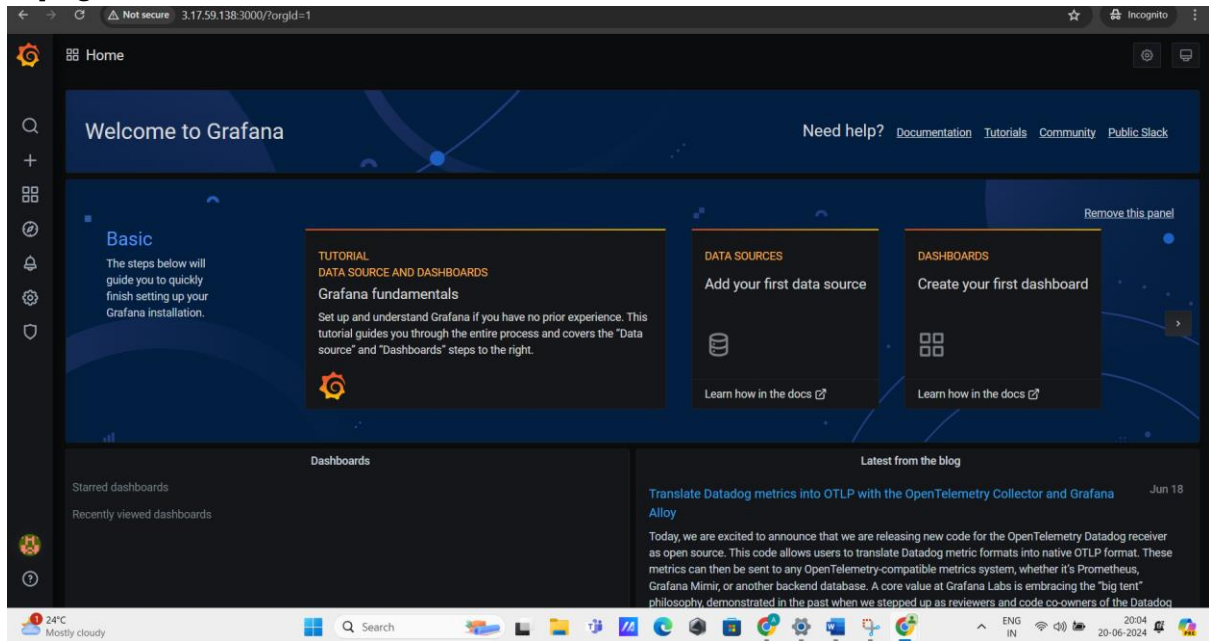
Not secure 3.17.59.138:3000/?orgId=1

Incognito

Home

Welcome to Grafana

Need help? Documentation Tutorials Community Public Slack

Remove this panel

Basic

The steps below will guide you to quickly finish setting up your Grafana installation.

TUTORIAL
DATA SOURCE AND DASHBOARDS

Grafana fundamentals

Set up and understand Grafana if you have no prior experience. This tutorial guides you through the entire process and covers the "Data source" and "Dashboards" steps to the right.

DATA SOURCES

Add your first data source

Learn how in the docs

DASHBOARDS

Create your first dashboard

Learn how in the docs

Dashboards

Starred dashboards

Recently viewed dashboards

Latest from the blog

Translate Datadog metrics into OTLP with the OpenTelemetry Collector and Grafana Alloy

Jun 18

Today, we are excited to announce that we are releasing new code for the OpenTelemetry Datadog receiver as open source. This code allows users to translate Datadog metric formats into native OTLP format. These metrics can then be sent to any OpenTelemetry-compatible metrics system, whether it's Prometheus, Grafana Mimir, or another backend database. A core value at Grafana Labs is embracing the "big tent" philosophy, demonstrated in the past when we stepped up as reviewers and code co-owners of the Datadog

24°C
Mostly cloudy

Search

ENG
IN

20:04
20-06-2024